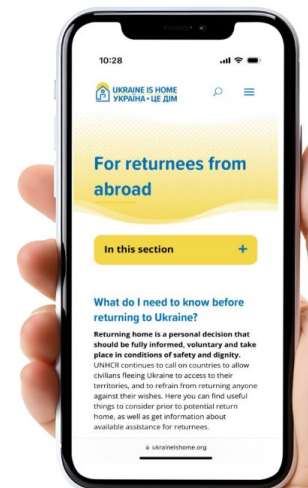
10:28

UKRAINE IS HOME
УКРАЇНА • ЦЕ ДІМ

For returnees from abroad

In this section +

What do I need to know before returning to Ukraine?

Returning home is a personal decision that should be fully informed, voluntary and take place in conditions of safety and dignity. UNHCR continues to call on countries to allow civilians fleeing Ukraine to access to their territories, and to refrain from returning anyone against their wishes. Here you can find useful things to consider prior to potential return home, as well as get information about available assistance for returnees.

ukraineishome.org